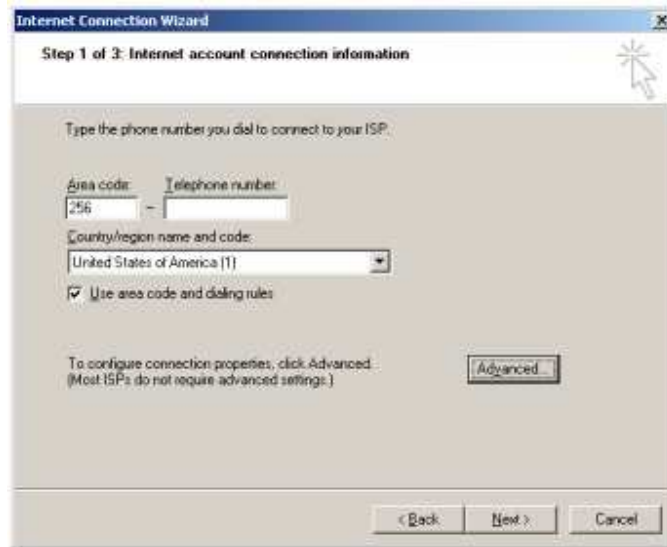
Internet Connection Wizard

Step 1 of 3: Internet account connection information

Type the phone number you dial to connect to your ISP.

Area code: Telephone number:

256 –

Country/region name and code:

United States of America (1)

Use area code and dialing rules

To configure connection properties, click Advanced. (Most ISPs do not require advanced settings.)

Advanced...

< Back

Next >

Cancel